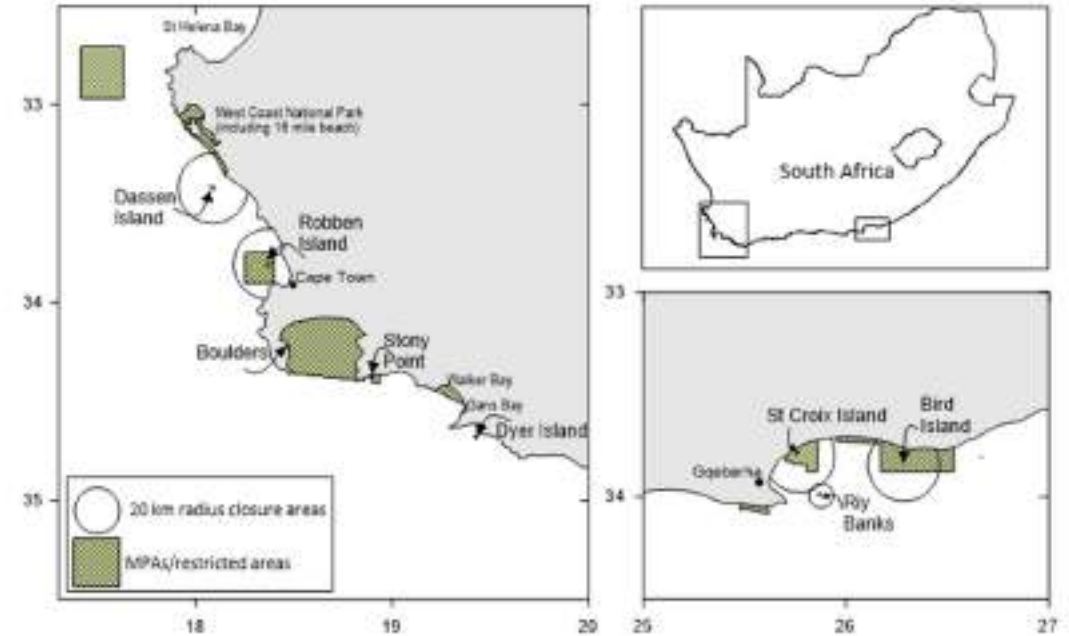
St Helena Bay

33

West Coast National Park (including 16 mile beach)

Dassen Island

Robben Island

Cape Town

34

Boulders

Stony Point

Walker Bay

Gans Bay

Dyer Island

35

20 km radius closure areas

MPAs/restricted areas

18

19

20

South Africa

33

St Croix Island

Bird Island

Gqeberha

34

Riy Banks

25

26

27